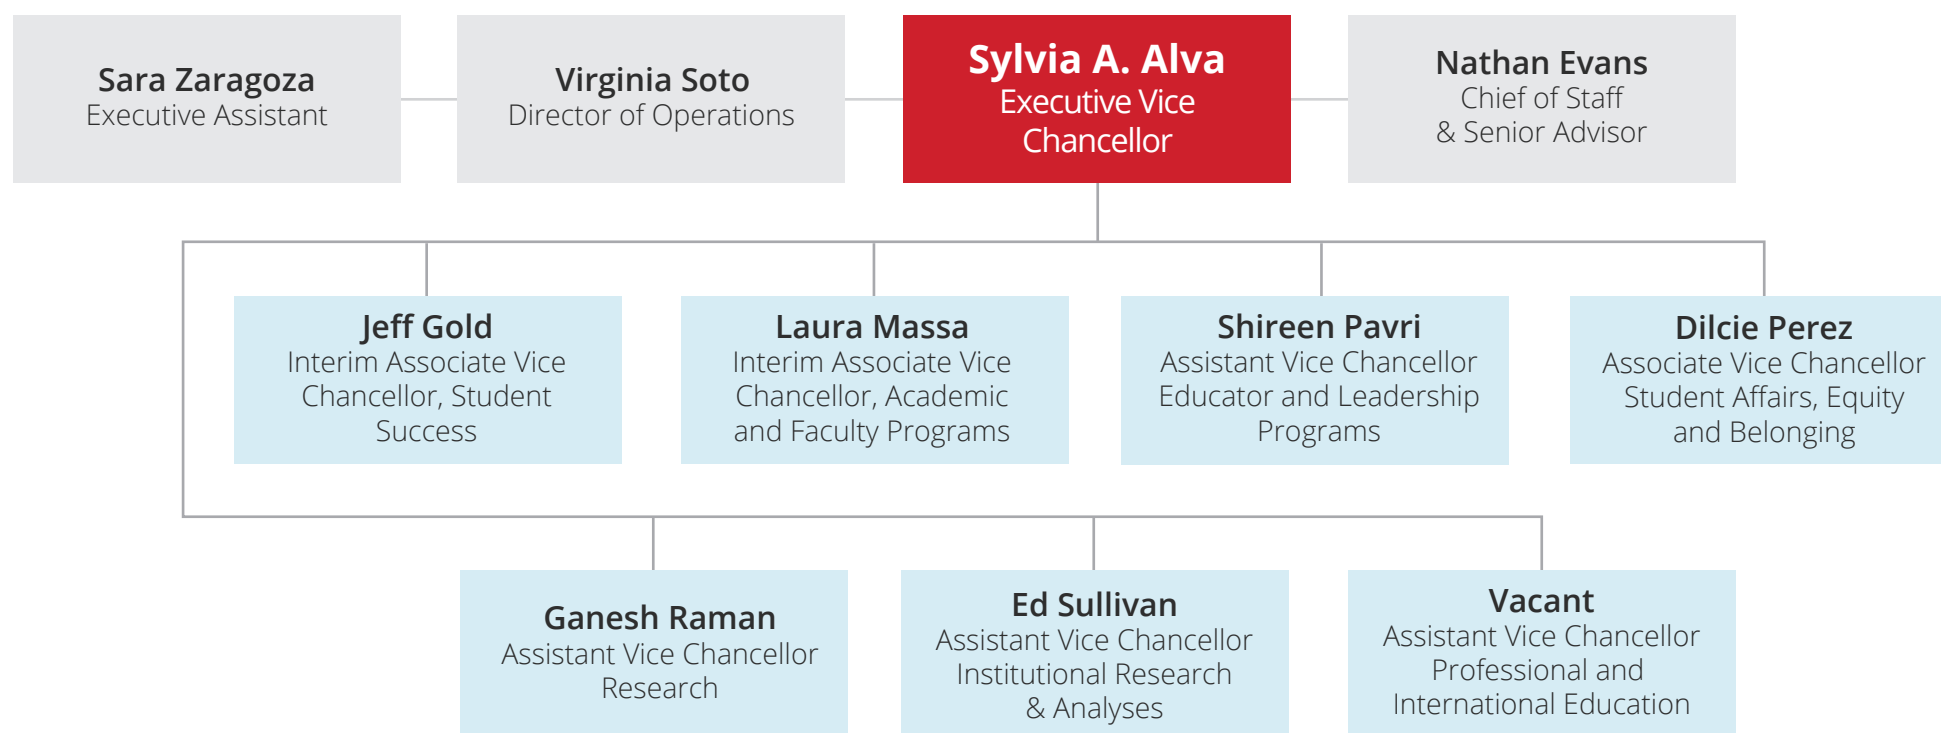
Sara Zaragoza
Executive Assistant

Virginia Soto
Director of Operations

Sylvia A. Alva
Executive Vice Chancellor

Nathan Evans
Chief of Staff & Senior Advisor

Jeff Gold
Interim Associate Vice Chancellor, Student Success

Laura Massa
Interim Associate Vice Chancellor, Academic and Faculty Programs

Shireen Pavri
Assistant Vice Chancellor Educator and Leadership Programs

Dilcie Perez
Associate Vice Chancellor Student Affairs, Equity and Belonging

Ganesh Raman
Assistant Vice Chancellor Research

Ed Sullivan
Assistant Vice Chancellor Institutional Research & Analyses

Vacant
Assistant Vice Chancellor Professional and International Education